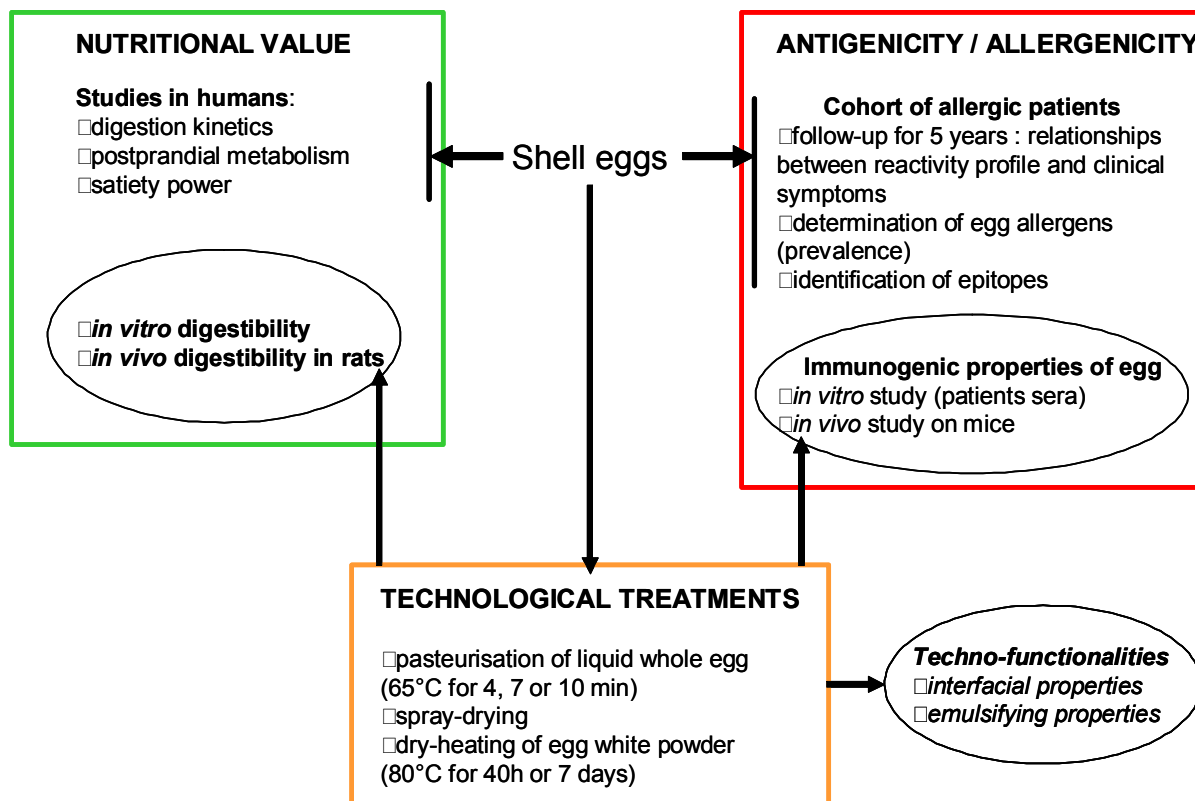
NUTRITIONAL VALUE

Studies in humans:
digestion kinetics
postprandial metabolism
satiety power

in vitro digestibility
in vivo digestibility in rats

Shell eggs

ANTIGENICITY / ALLERGENICITY

Cohort of allergic patients
follow-up for 5 years : relationships between reactivity profile and clinical symptoms
determination of egg allergens (prevalence)
identification of epitopes

Immunogenic properties of egg
in vitro study (patients sera)
in vivo study on mice

TECHNOLOGICAL TREATMENTS

pasteurisation of liquid whole egg (65°C for 4, 7 or 10 min)
spray-drying
dry-heating of egg white powder (80°C for 40h or 7 days)

Techno-functionalities
interfacial properties
emulsifying properties